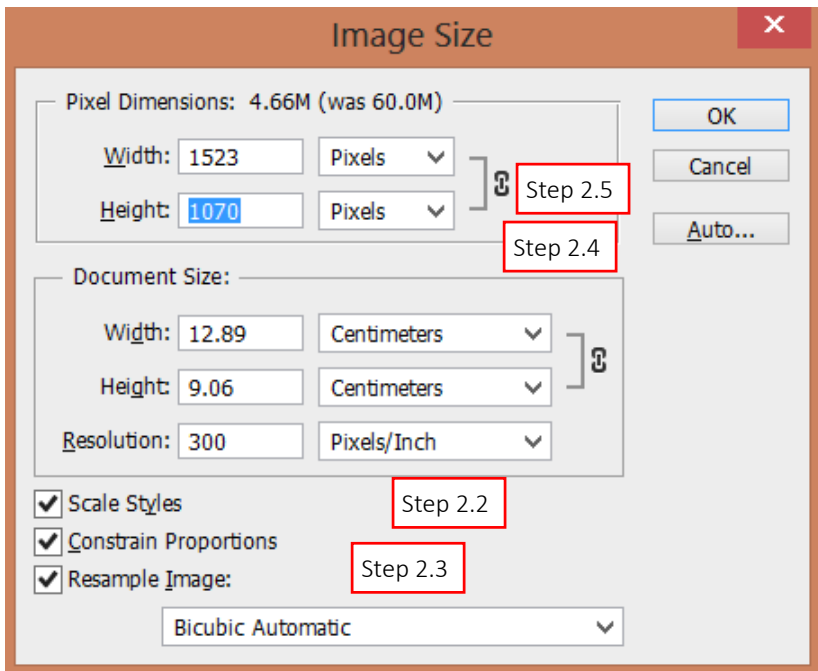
Image Size

Pixel Dimensions: 4.66M (was 60.0M)

Width: 1523 Pixels

Height: 1070 Pixels

Step 2.5

Step 2.4

OK

Cancel

Auto...

Document Size:

Width: 12.89 Centimeters

Height: 9.06 Centimeters

Resolution: 300 Pixels/Inch

Scale Styles

Step 2.2

Constrain Proportions

Resample Image:

Step 2.3

Bicubic Automatic